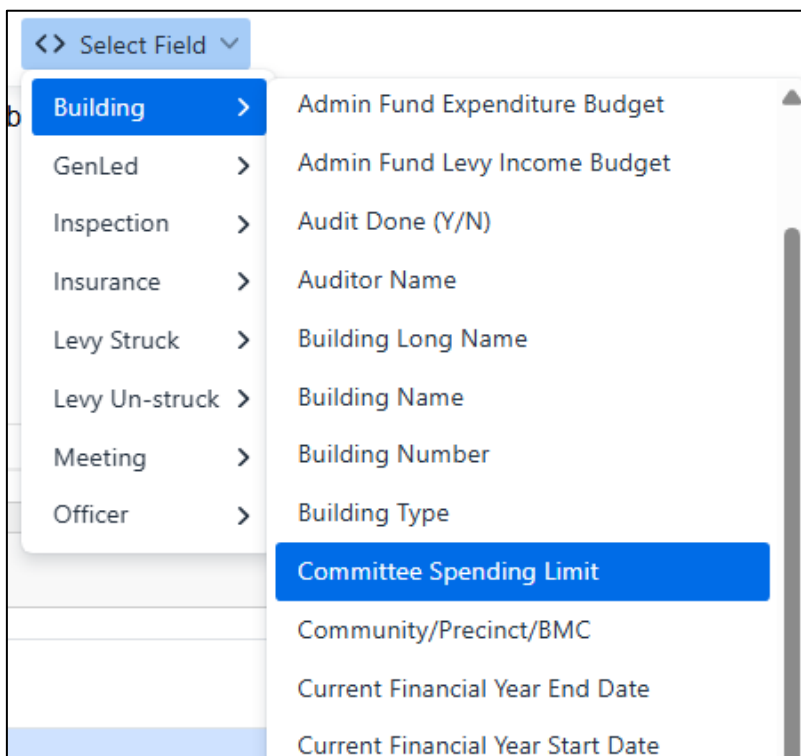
<> Select Field

Building >
GenLed >
Inspection >
Insurance >
Levy Struck >
Levy Un-struck >
Meeting >
Officer >

Admin Fund Expenditure Budget
Admin Fund Levy Income Budget
Audit Done (Y/N)
Auditor Name
Building Long Name
Building Name
Building Number
Building Type
Committee Spending Limit
Community/Precinct/BMC
Current Financial Year End Date
Current Financial Year Start Date